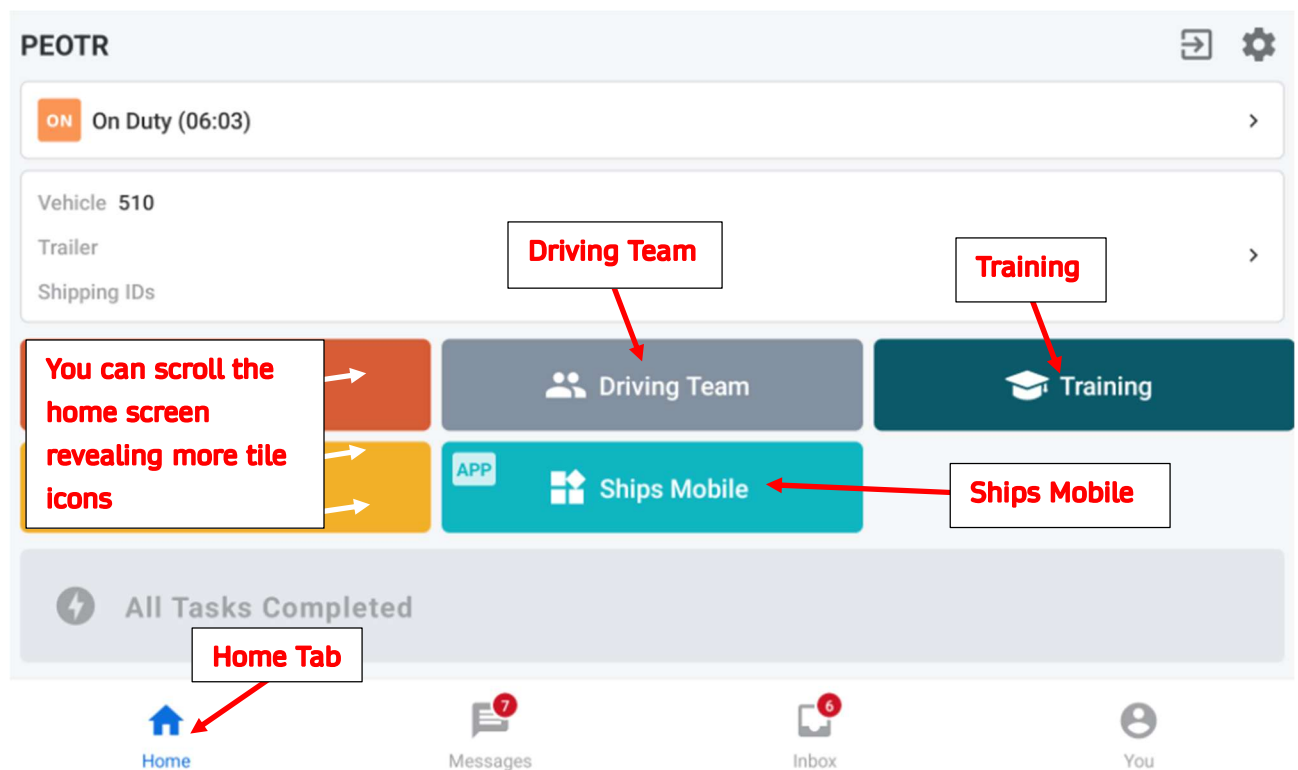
PEOTR

ON On Duty (06:03)

Vehicle 510
Trailer
Shipping IDs

Driving Team

Training

You can scroll the home screen revealing more tile icons

Driving Team

Training

APP
Ships Mobile

Ships Mobile

All Tasks Completed

Home Tab

Home

7
Messages

6
Inbox

You